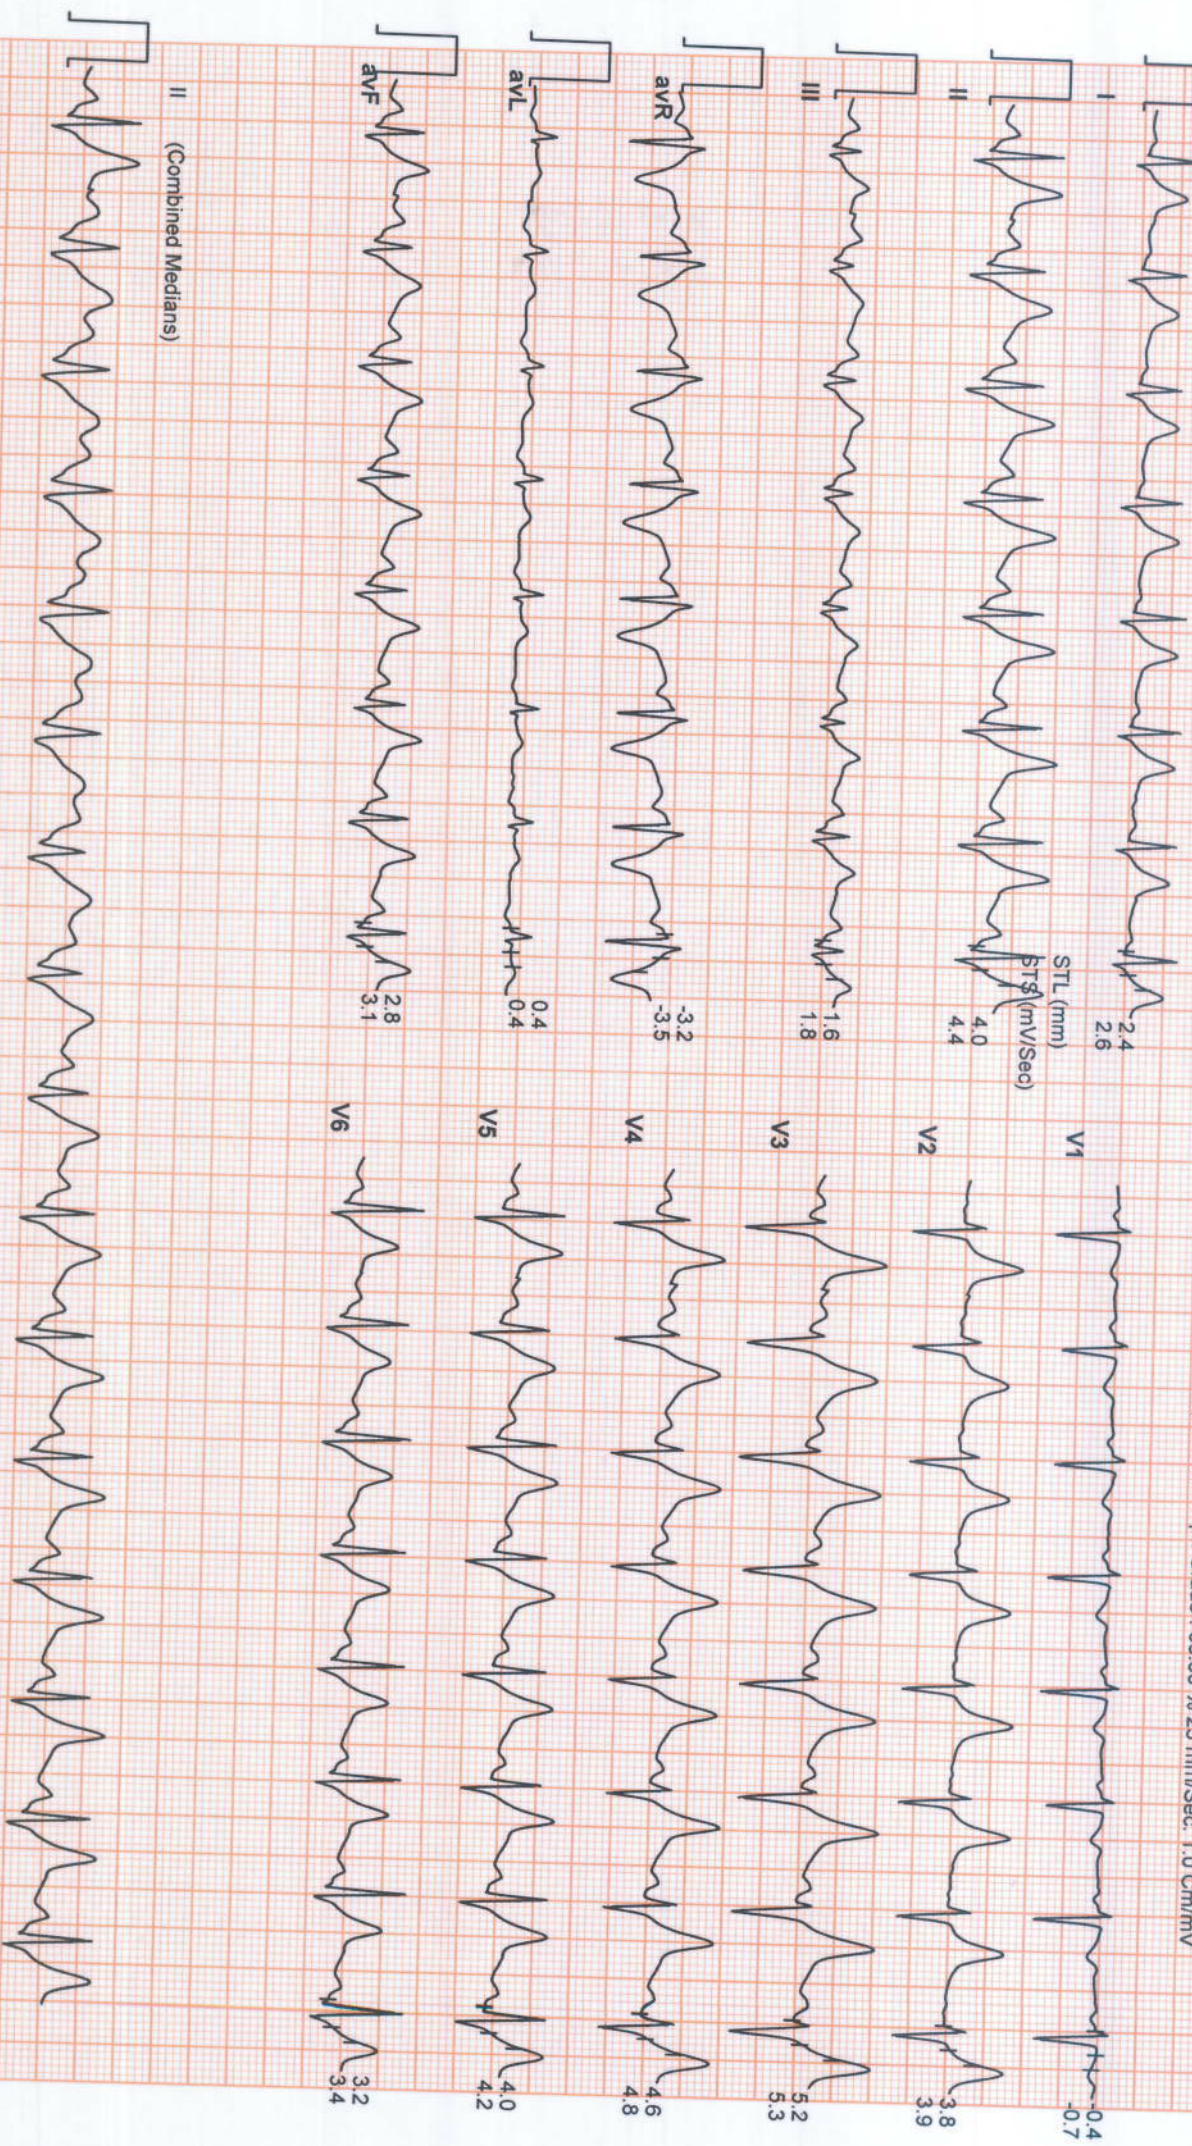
I
2.4
2.6

II
STL (mm)
STS (mV/Sec)
4.0
4.4

III
1.6
1.8

avR
-3.2
-3.5

avL
0.4
0.4

avF
2.8
3.1

II (Combined Medians)

V1
-0.4
-0.7

V2
3.8
3.9

V3
5.2
5.3

V4
4.6
4.8

V5
4.0
4.2

V6
3.2
3.4

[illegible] 25 mm/Sec. 1.0 Cm/mV